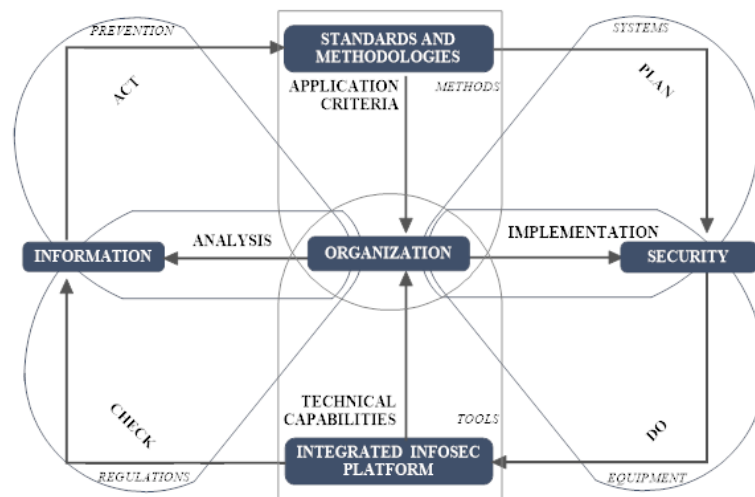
PREVENTION

STANDARDS AND METHODOLOGIES

SYSTEMS

ACT

APPLICATION CRITERIA

METHODS

PLAN

INFORMATION

ANALYSIS

ORGANIZATION

IMPLEMENTATION

SECURITY

TECHNICAL CAPABILITIES

TOOLS

CHECK

DO

REGULATIONS

INTEGRATED INFOSEC PLATFORM

EQUIPMENT